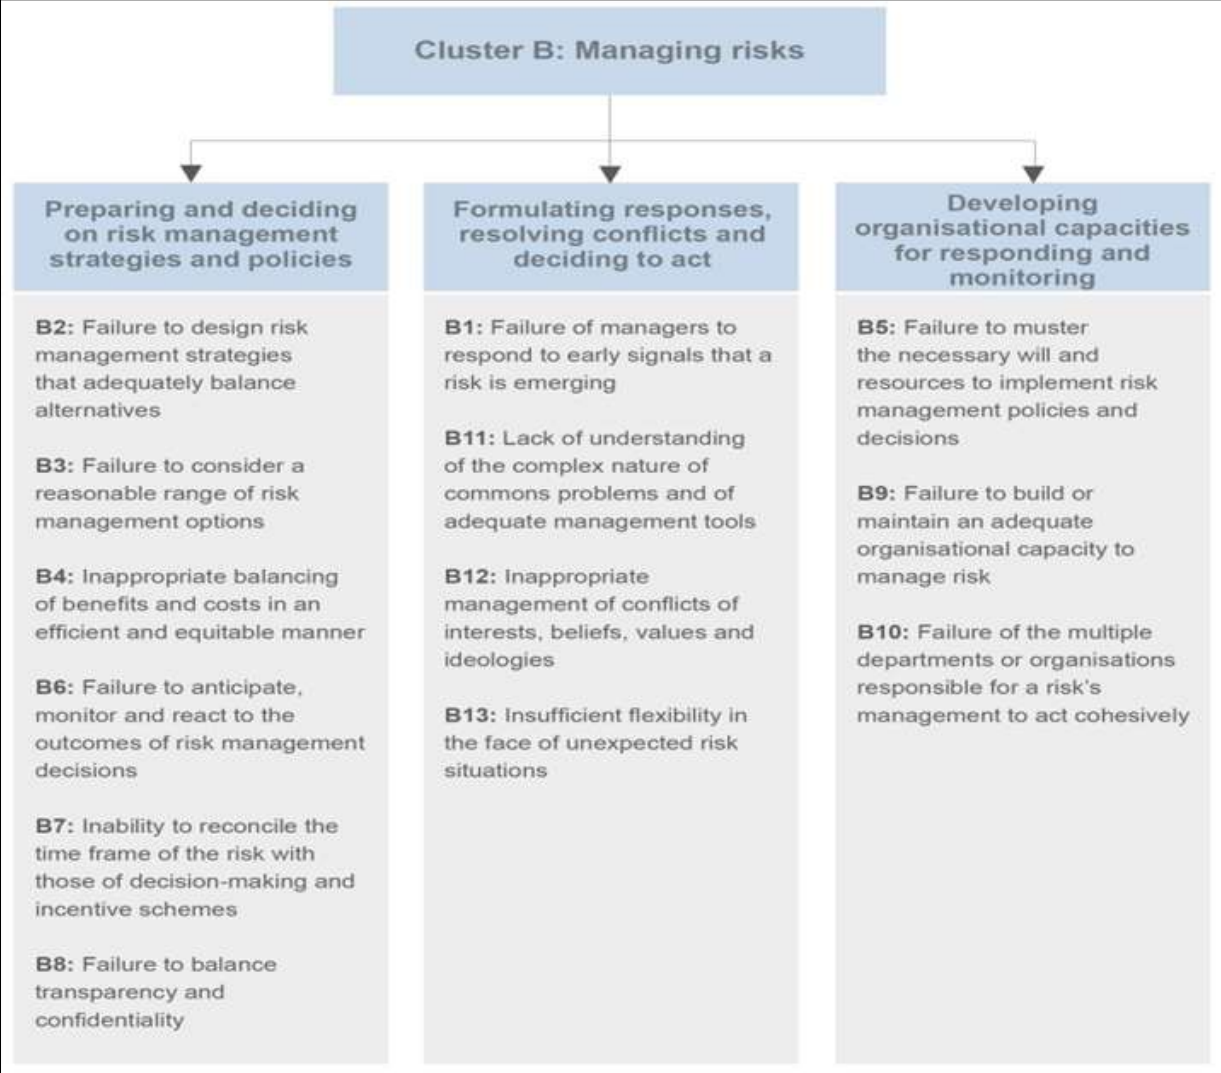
Cluster B: Managing risks

Preparing and deciding on risk management strategies and policies

B2: Failure to design risk management strategies that adequately balance alternatives

B3: Failure to consider a reasonable range of risk management options

B4: Inappropriate balancing of benefits and costs in an efficient and equitable manner

B6: Failure to anticipate, monitor and react to the outcomes of risk management decisions

B7: Inability to reconcile the time frame of the risk with those of decision-making and incentive schemes

B8: Failure to balance transparency and confidentiality

Formulating responses, resolving conflicts and deciding to act

B1: Failure of managers to respond to early signals that a risk is emerging

B11: Lack of understanding of the complex nature of commons problems and of adequate management tools

B12: Inappropriate management of conflicts of interests, beliefs, values and ideologies

B13: Insufficient flexibility in the face of unexpected risk situations

Developing organisational capacities for responding and monitoring

B5: Failure to muster the necessary will and resources to implement risk management policies and decisions

B9: Failure to build or maintain an adequate organisational capacity to manage risk

B10: Failure of the multiple departments or organisations responsible for a risk's management to act cohesively